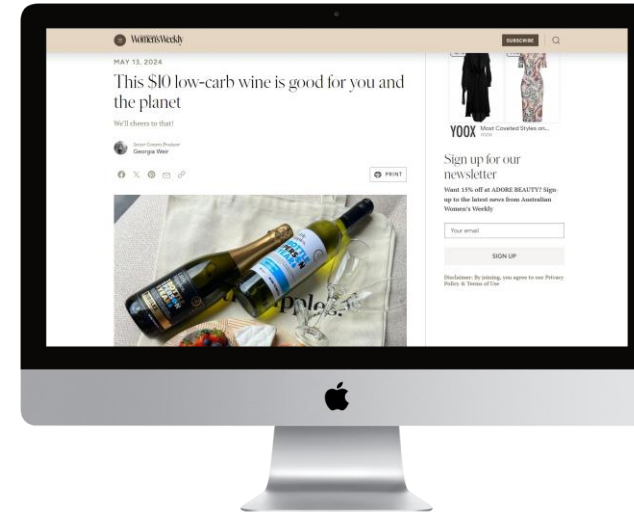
Women's Weekly

SUBSCRIBE

MAY 13, 2024

This $10 low-carb wine is good for you and the planet

We'll cheers to that!

Senior Content Producer
Georgia Weir

PRINT

YOOX Most Coveted Styles on...
YOOX

Sign up for our newsletter

Want 15% off at ADORE BEAUTY? Sign up to the latest news from Australian Women's Weekly

Your email

SIGN UP

Disclaimer: By joining, you agree to our Privacy Policy & Terms of Use